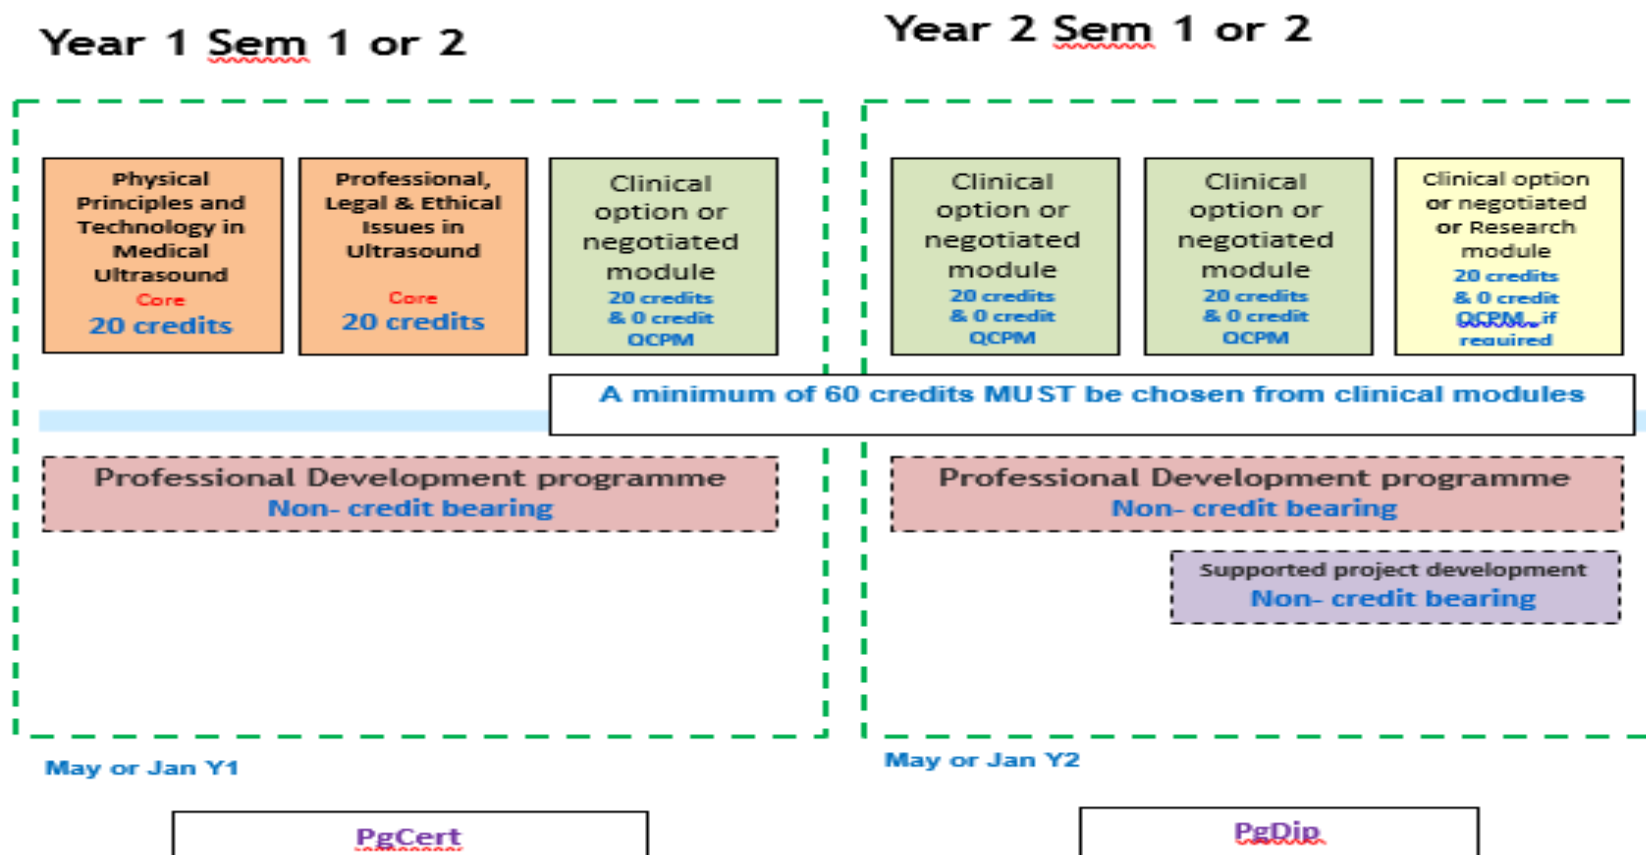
Year 1 Sem 1 or 2

Year 2 Sem 1 or 2

Physical Principles and Technology in Medical Ultrasound
Core
20 credits

Professional, Legal & Ethical Issues in Ultrasound
Core
20 credits

Clinical option or negotiated module
20 credits
& 0 credit
QCPM

Clinical option or negotiated module
20 credits
& 0 credit
QCPM

Clinical option or negotiated module
20 credits
& 0 credit
QCPM

Clinical option or negotiated or Research module
20 credits
& 0 credit
QCPM if required

A minimum of 60 credits MUST be chosen from clinical modules

Professional Development programme
Non- credit bearing

Professional Development programme
Non- credit bearing

Supported project development
Non- credit bearing

May or Jan Y1

May or Jan Y2

PgCert

PgDip